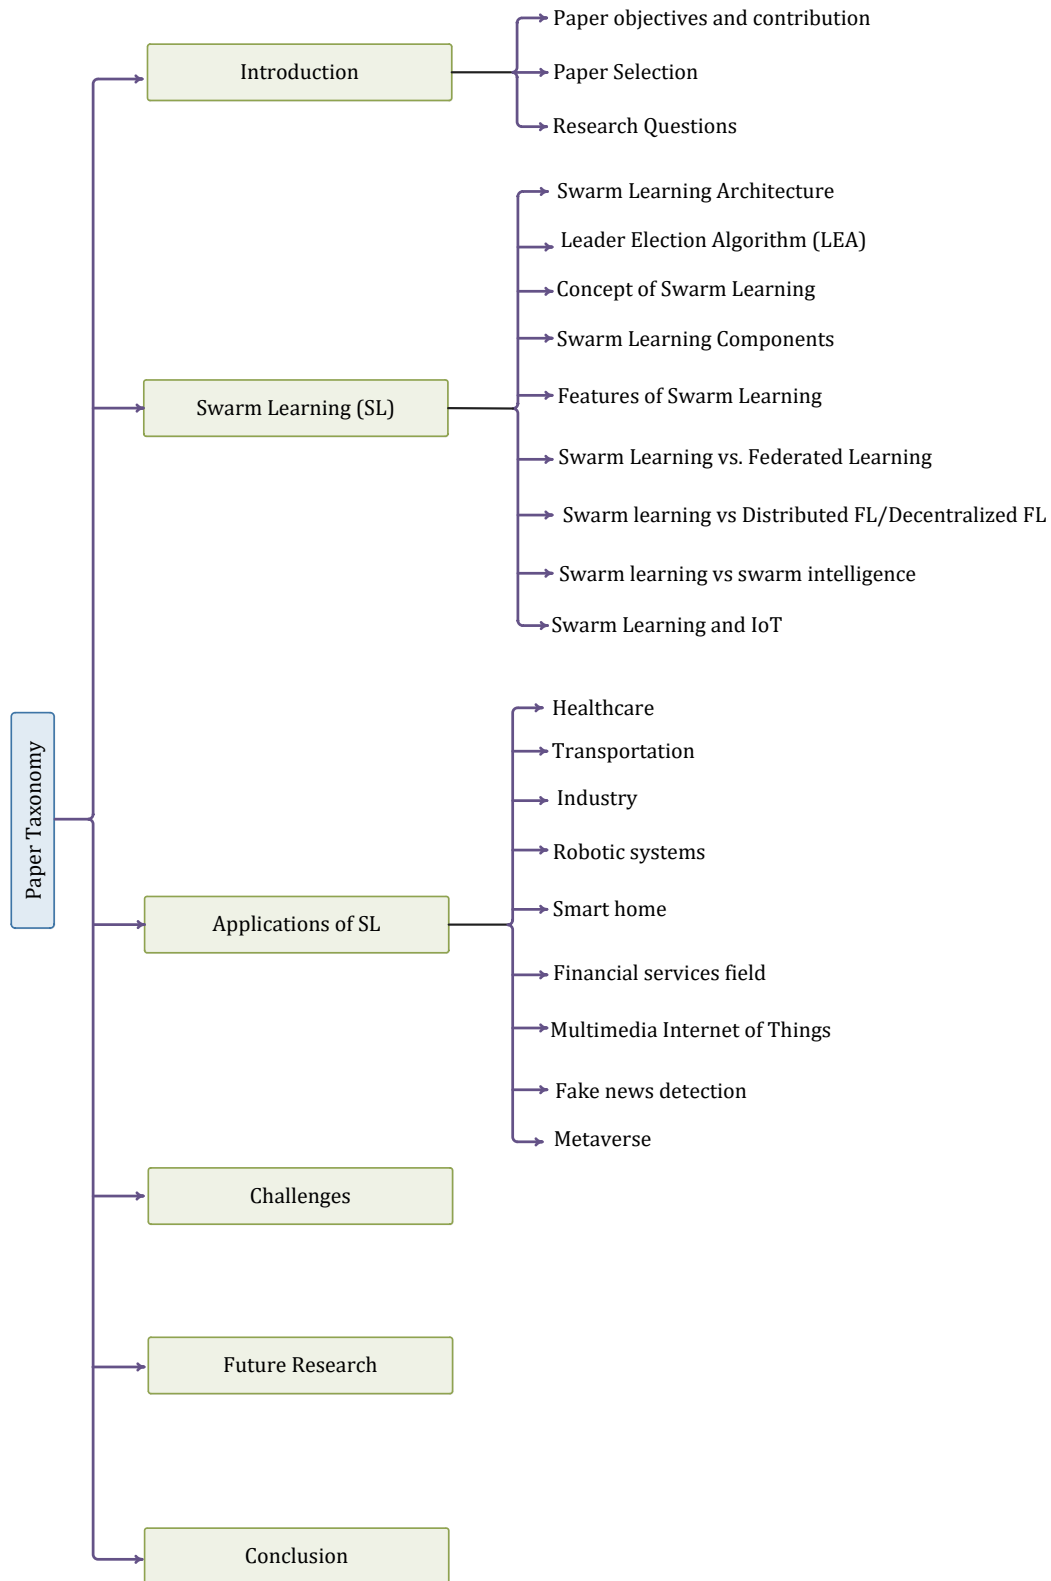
Paper Taxonomy

Introduction

Paper objectives and contribution
Paper Selection
Research Questions

Swarm Learning (SL)

Swarm Learning Architecture
Leader Election Algorithm (LEA)
Concept of Swarm Learning
Swarm Learning Components
Features of Swarm Learning
Swarm Learning vs. Federated Learning
Swarm learning vs Distributed FL/Decentralized FL
Swarm learning vs swarm intelligence
Swarm Learning and IoT

Applications of SL

Healthcare
Transportation
Industry
Robotic systems
Smart home
Financial services field
Multimedia Internet of Things
Fake news detection
Metaverse

Challenges

Future Research

Conclusion